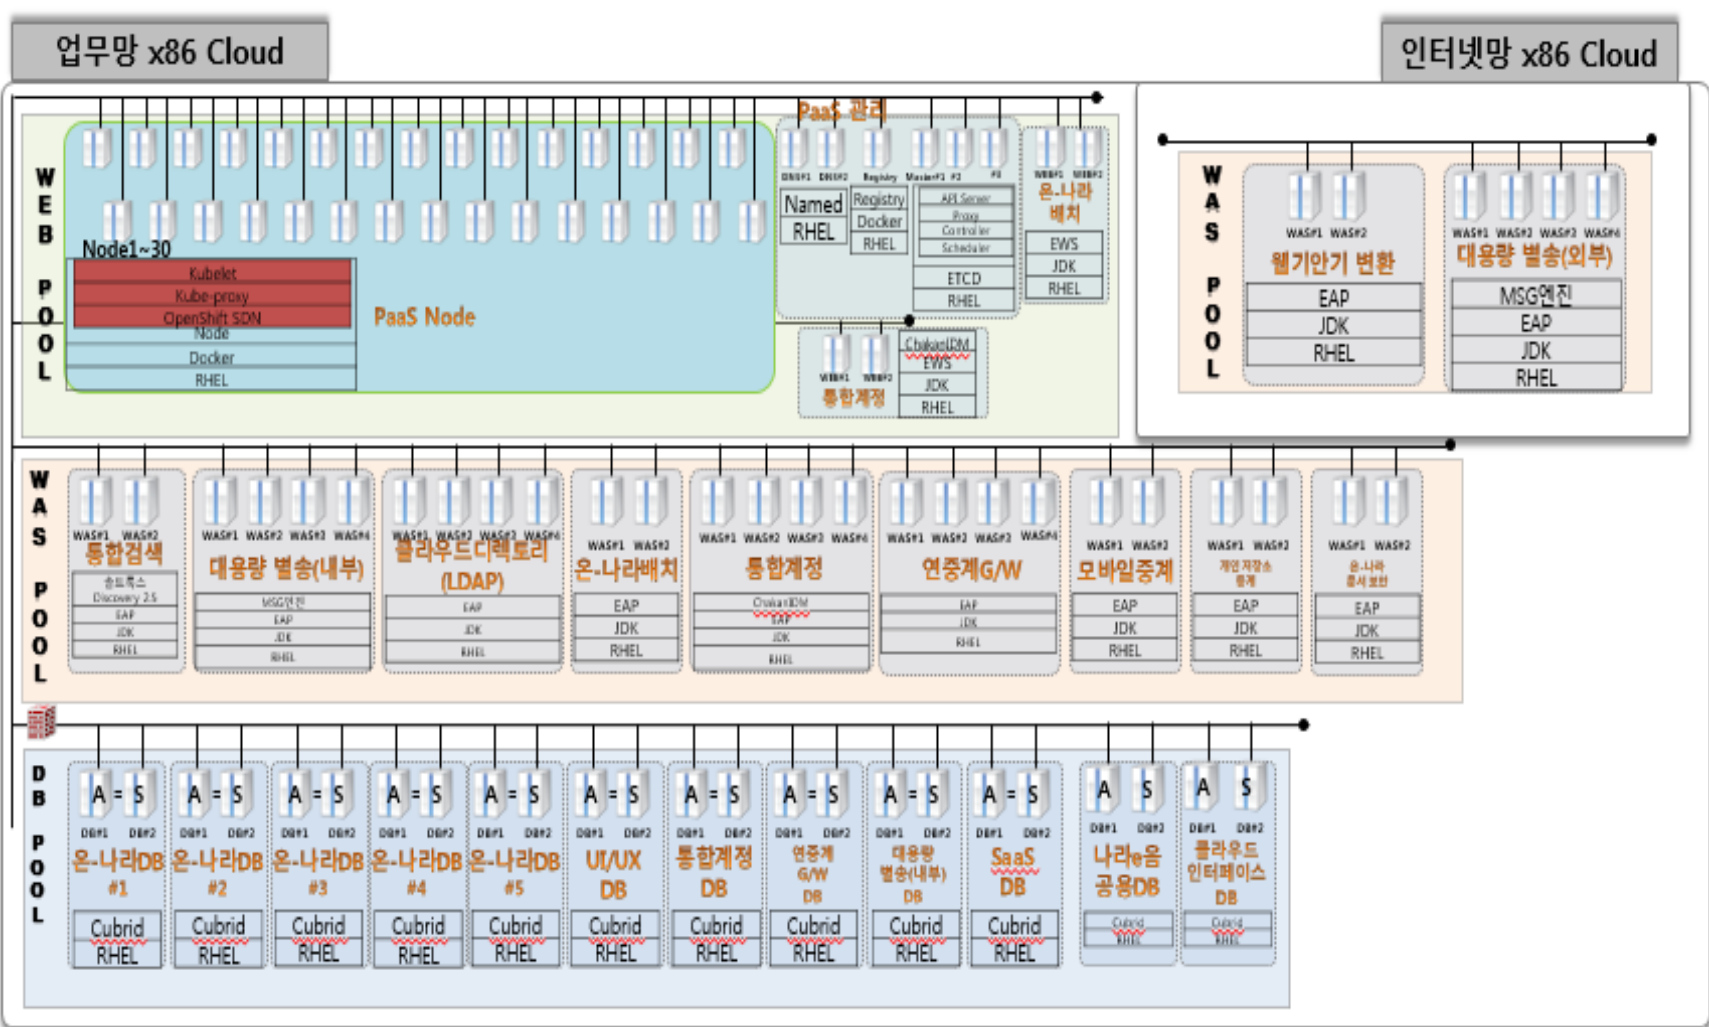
업무망 x86 Cloud

인터넷망 x86 Cloud

WEB POOL

Node1~30

Kubelet
Kube-proxy
OpenShift SDN
Node
Docker
RHEL

PaaS Node

PaaS 관리

DNS#1 DNS#2 Registry Master#1 #2 #3

Named
RHEL

Registry
Docker
RHEL

API Server
Proxy
Controller
Scheduler
ETCD
RHEL

WEB#1 WEB#2
온-나라 배치
EWS
JDK
RHEL

WEB#1 WEB#2
통합계정
ChakraIDM
EWS
JDK
RHEL

WAS POOL

WAS#1 WAS#2
웹기안기 변환
EAP
JDK
RHEL

WAS#1 WAS#2 WAS#3 WAS#4
대용량 벌송(외부)
MSG엔진
EAP
JDK
RHEL

WAS POOL

WAS#1 WAS#2
통합검색
솔트룩스 Discovery 2.5
EAP
JDK
RHEL

WAS#1 WAS#2 WAS#3 WAS#4
대용량 벌송(내부)
MSG엔진
EAP
JDK
RHEL

WAS#1 WAS#2 WAS#3 WAS#4
클라우드디렉토리 (LDAP)
EAP
JDK
RHEL

WAS#1 WAS#2
온-나라배치
EAP
JDK
RHEL

WAS#1 WAS#2 WAS#3 WAS#4
통합계정
ChakraIDM
EAP
JDK
RHEL

WAS#1 WAS#2 WAS#3 WAS#4
연중계G/W
EAP
JDK
RHEL

WAS#1 WAS#2
모바일중계
EAP
JDK
RHEL

WAS#1 WAS#2
개인 저장소 통계
EAP
JDK
RHEL

WAS#1 WAS#2
온-나라 문서 보관
EAP
JDK
RHEL

DB POOL

A = S DB#1 DB#2 온-나라DB #1 Cubrid RHEL
A = S DB#1 DB#2 온-나라DB #2 Cubrid RHEL
A = S DB#1 DB#2 온-나라DB #3 Cubrid RHEL
A = S DB#1 DB#2 온-나라DB #4 Cubrid RHEL
A = S DB#1 DB#2 온-나라DB #5 Cubrid RHEL
A = S DB#1 DB#2 UI/UX DB Cubrid RHEL
A = S DB#1 DB#2 통합계정 DB Cubrid RHEL
A = S DB#1 DB#2 연중계 G/W DB Cubrid RHEL
A = S DB#1 DB#2 대용량 벌송(내부) DB Cubrid RHEL
A = S DB#1 DB#2 SaaS DB Cubrid RHEL
A S DB#1 DB#2 나라e음 공용DB Cubrid RHEL
A S DB#1 DB#2 클라우드 인터페이스 DB Cubrid RHEL